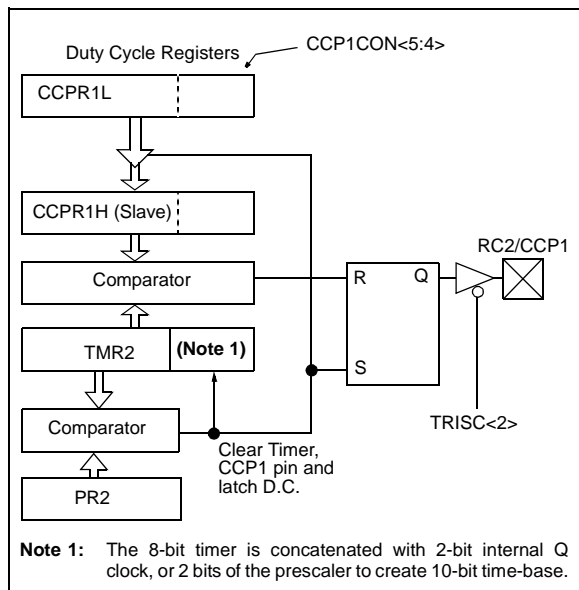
Duty Cycle Registers

CCP1CON<5:4>

CCPR1L

CCPR1H (Slave)

Comparator

TMR2

(Note 1)

Comparator

PR2

R

Q

S

RC2/CCP1

TRISC<2>

Clear Timer, CCP1 pin and latch D.C.

Note 1: The 8-bit timer is concatenated with 2-bit internal Q clock, or 2 bits of the prescaler to create 10-bit time-base.